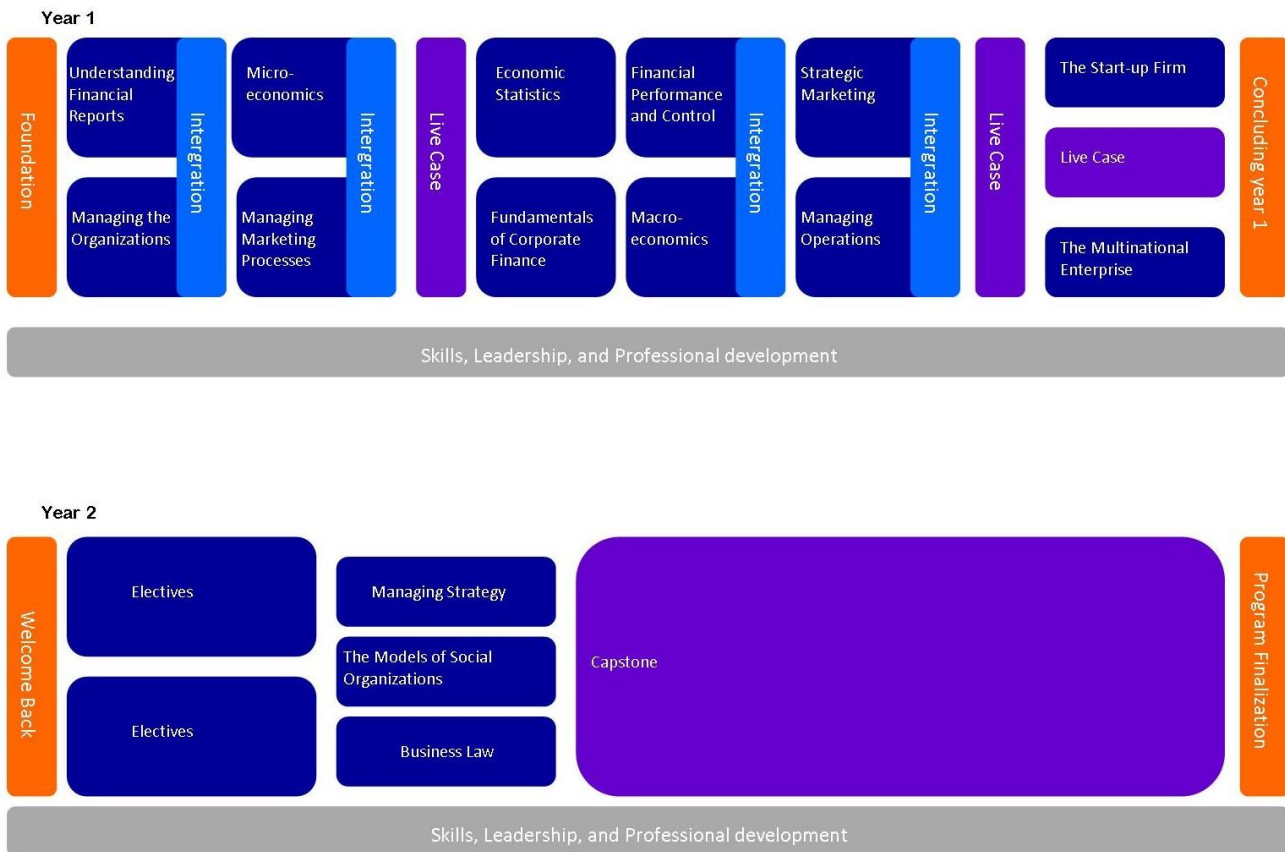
Year 1

Foundation

Understanding Financial Reports

Managing the Organizations

Intergration

Micro-economics

Managing Marketing Processes

Intergration

Live Case

Economic Statistics

Fundamentals of Corporate Finance

Financial Performance and Control

Macro-economics

Intergration

Strategic Marketing

Managing Operations

Intergration

Live Case

The Start-up Firm

Live Case

The Multinational Enterprise

Concluding year 1

Skills, Leadership, and Professional development

Year 2

Welcome Back

Electives

Electives

Managing Strategy

The Models of Social Organizations

Business Law

Capstone

Program Finalization

Skills, Leadership, and Professional development